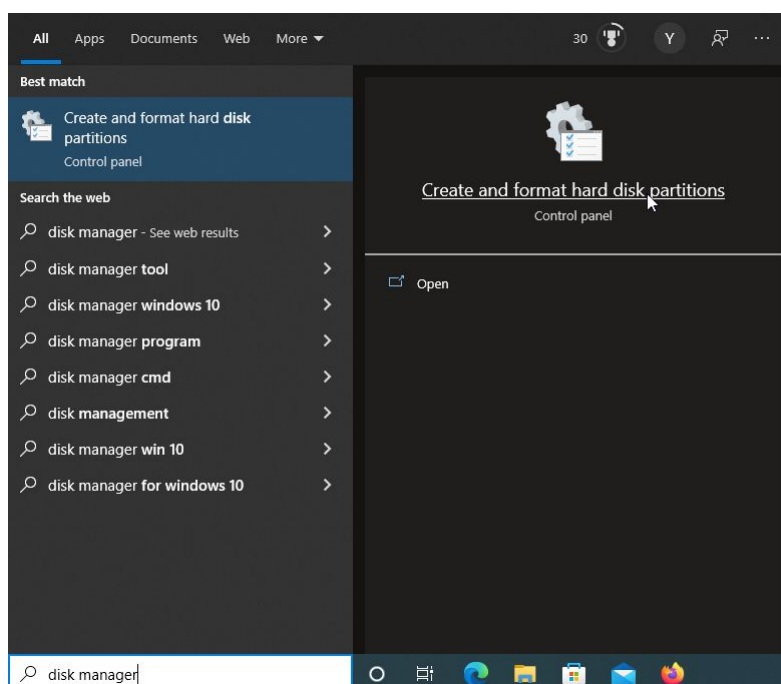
All Apps Documents Web More

30 Y ...

Best match

Create and format hard disk partitions
Control panel

Search the web

disk manager - See web results

disk manager tool

disk manager windows 10

disk manager program

disk manager cmd

disk management

disk manager win 10

disk manager for windows 10

Create and format hard disk partitions
Control panel

Open

disk manager